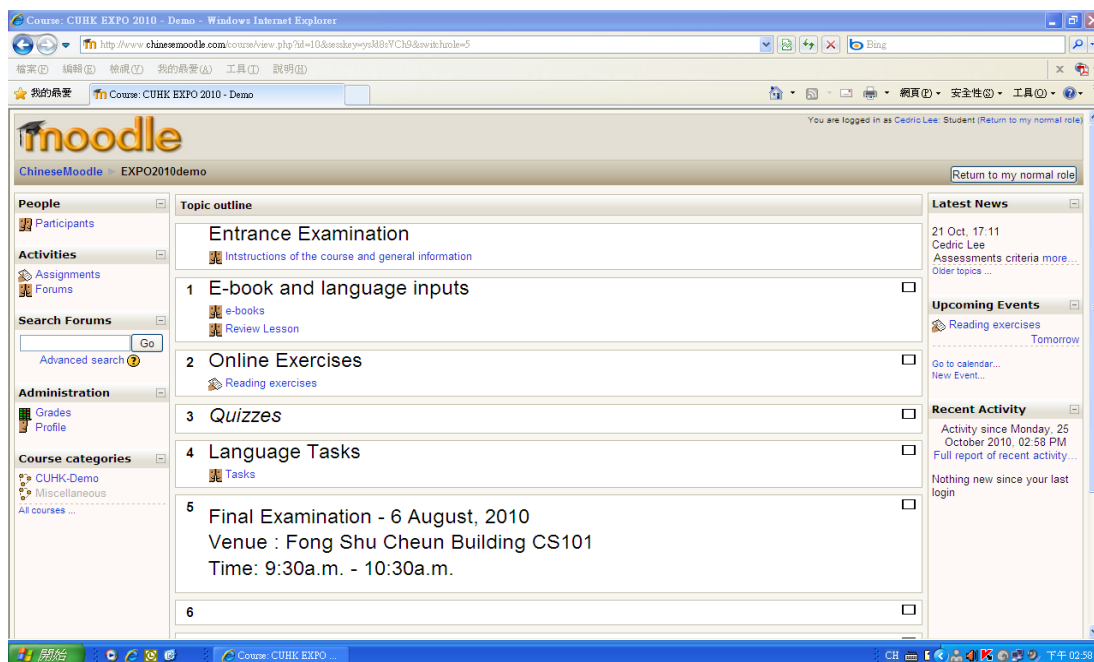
Course: CUHK EXPO 2010 - Demo - Windows Internet Explorer

http://www.chinesemoodle.com/course/view.php?id=10&sesskey=ysld8sVCh9&switchrole=5

Bing

檔案(F) 編輯(E) 檢視(V) 我的最愛(A) 工具(T) 說明(H)

我的最愛 Course: CUHK EXPO 2010 - Demo

網頁(P) 安全性(S) 工具(O)

moodle

You are logged in as Cedric Lee: Student (Return to my normal role)

ChineseMoodle ▸ EXPO2010demo

Return to my normal role

People
Participants

Activities
Assignments
Forums

Search Forums
Go
Advanced search

Administration
Grades
Profile

Course categories
CUHK-Demo
Miscellaneous
All courses ...

Topic outline

Entrance Examination
Intstructions of the course and general information

1 E-book and language inputs
e-books
Review Lesson

2 Online Exercises
Reading exercises

3 Quizzes

4 Language Tasks
Tasks

5 Final Examination - 6 August, 2010
Venue : Fong Shu Cheun Building CS101
Time: 9:30a.m. - 10:30a.m.

6

Latest News
21 Oct, 17:11
Cedric Lee
Assessments criteria more...
Older topics ...

Upcoming Events
Reading exercises
Tomorrow
Go to calendar...
New Event...

Recent Activity
Activity since Monday, 25 October 2010, 02:58 PM
Full report of recent activity...
Nothing new since your last login

開始 Course: CUHK EXPO ... CH 下午 02:58